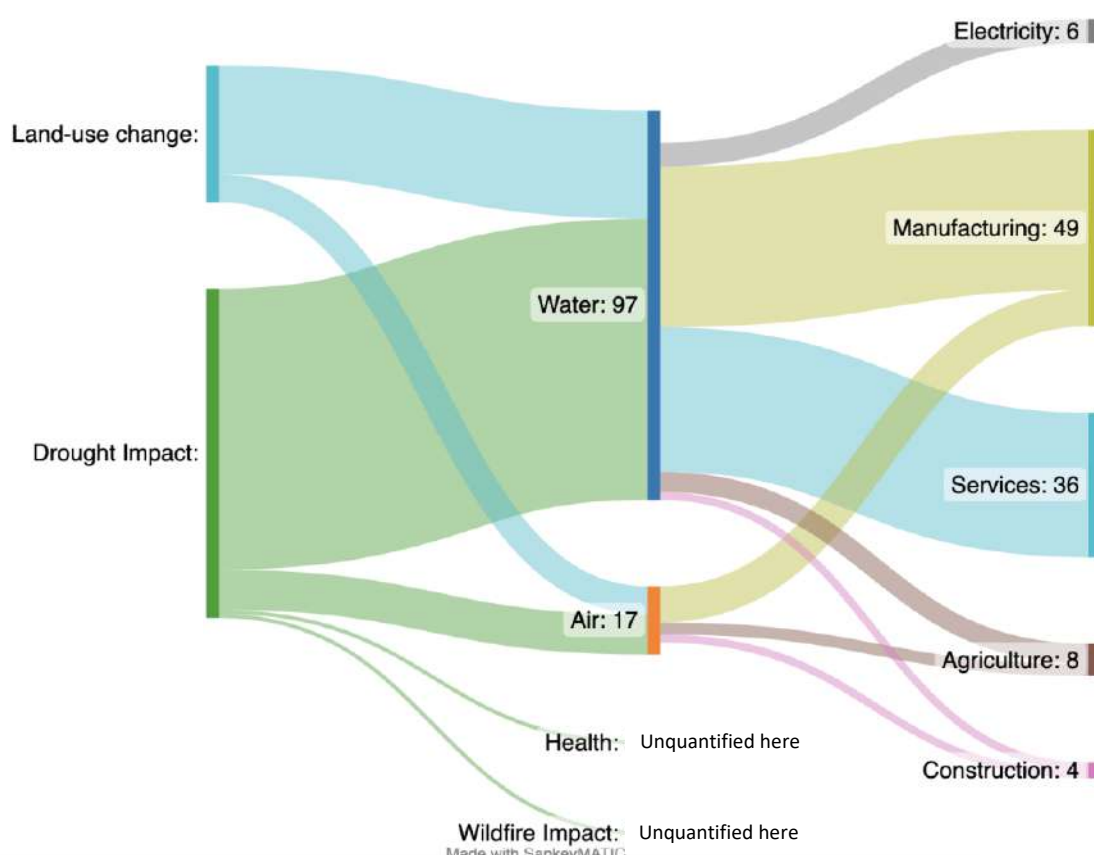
Electricity: 6

Land-use change:

Manufacturing: 49

Water: 97

Drought Impact:

Services: 36

Air: 17

Agriculture: 8

Health: Unquantified here

Construction: 4

Wildfire Impact: Unquantified here

Made with SankeyMATIC